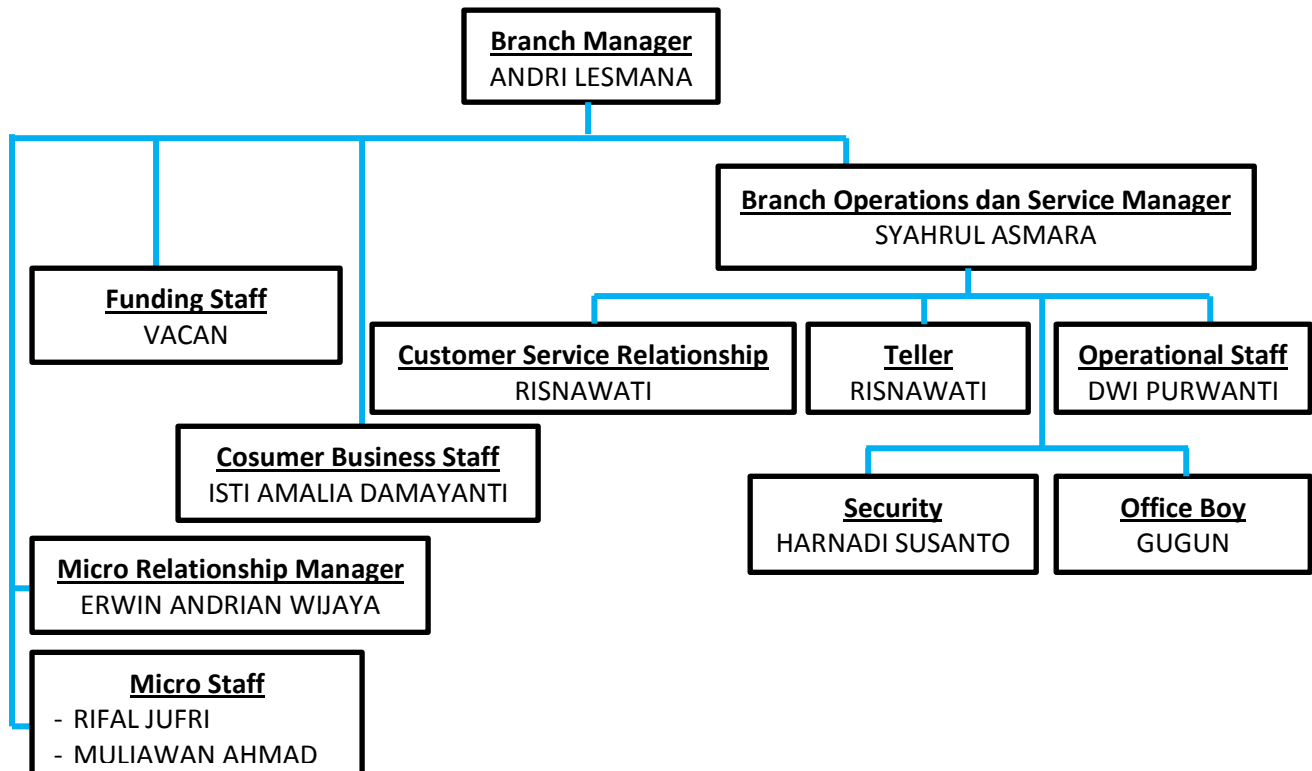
Branch Manager
ANDRI LESMANA

Branch Operations dan Service Manager
SYAHRUL ASMARA

Funding Staff
VACAN

Customer Service Relationship
RISNAWATI

Teller
RISNAWATI

Operational Staff
DWI PURWANTI

Cosumer Business Staff
ISTI AMALIA DAMAYANTI

Security
HARNADI SUSANTO

Office Boy
GUGUN

Micro Relationship Manager
ERWIN ANDRIAN WIJAYA

Micro Staff
- RIFAL JUFRI
- MULIAWAN AHMAD